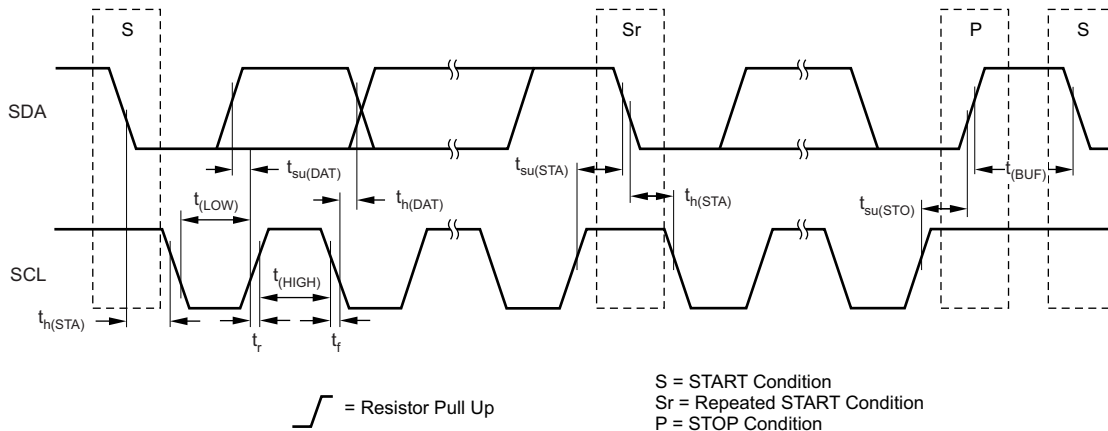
S

Sr

P

S

SDA

$t_{su(DAT)}$

$t_{h(DAT)}$

$t_{su(STA)}$

$t_{h(STA)}$

$t_{(BUF)}$

$t_{(LOW)}$

$t_{su(STO)}$

$t_{(HIGH)}$

SCL

$t_{h(STA)}$

$t_r$

$t_f$

= Resistor Pull Up

S = START Condition
Sr = Repeated START Condition
P = STOP Condition